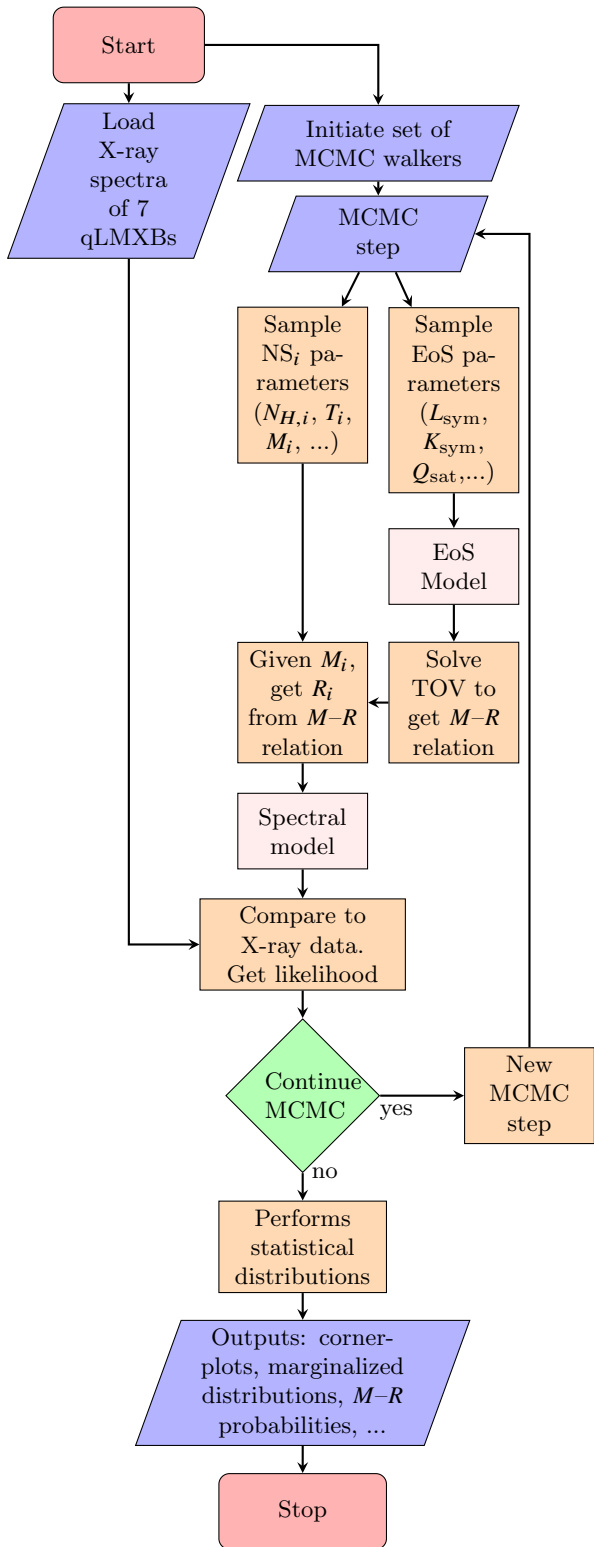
Start

Load X-ray spectra of 7 qLMXBs

Initiate set of MCMC walkers

MCMC step

Sample NS$_i$ parameters ($N_{H,i}$, $T_i$, $M_i$, ...)

Sample EoS parameters ($L_{\mathrm{sym}}$, $K_{\mathrm{sym}}$, $Q_{\mathrm{sat}}$,...)

EoS Model

Solve TOV to get $M$–$R$ relation

Given $M_i$, get $R_i$ from $M$–$R$ relation

Spectral model

Compare to X-ray data. Get likelihood

Continue MCMC

yes

New MCMC step

no

Performs statistical distributions

Outputs: cornerplots, marginalized distributions, $M$–$R$ probabilities, ...

Stop